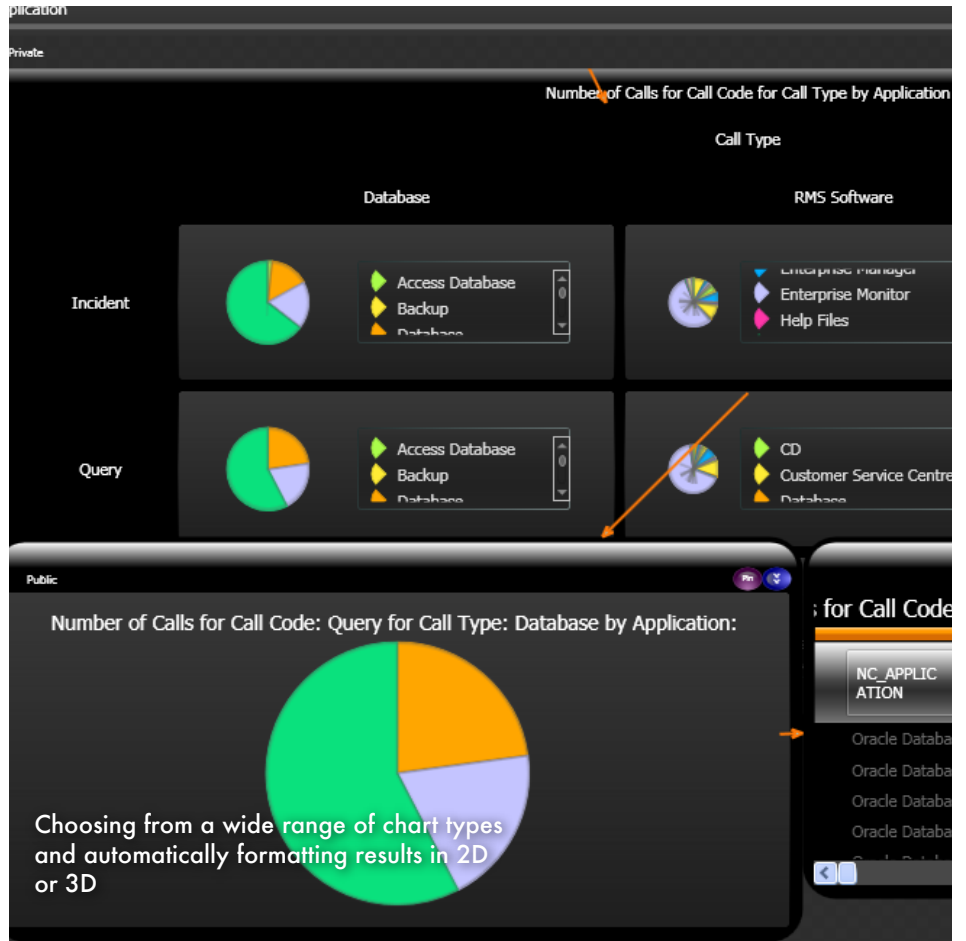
plication

Private

Number of Calls for Call Code for Call Type by Application

Call Type

Database

RMS Software

Incident

Access Database
Backup
Database

Enterprise Manager
Enterprise Monitor
Help Files

Query

Access Database
Backup
Database

CD
Customer Service Centre
Database

Public

Pin

Number of Calls for Call Code: Query for Call Type: Database by Application:

s for Call Code

NC_APPLICATION

Oracle Databa
Oracle Databa
Oracle Databa
Oracle Databa

Choosing from a wide range of chart types and automatically formatting results in 2D or 3D